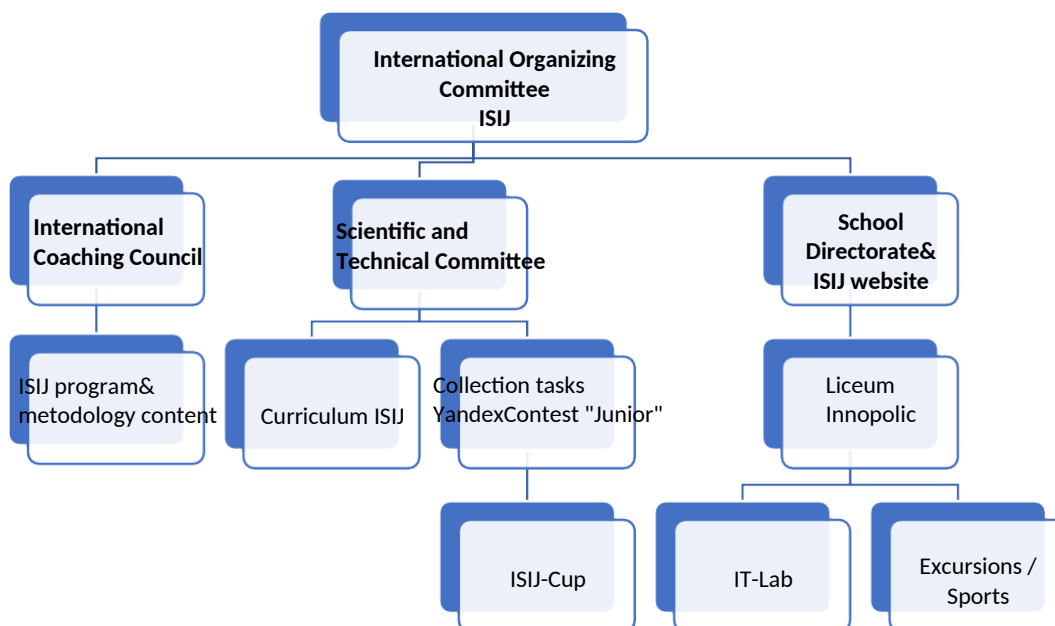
International Organizing Committee
ISIJ

International Coaching Council

Scientific and Technical Committee

School Directorate& ISIJ website

ISIJ program& metodology content

Curriculum ISIJ

Collection tasks YandexContest "Junior"

Liceum Innopolic

ISIJ-Cup

IT-Lab

Excursions / Sports